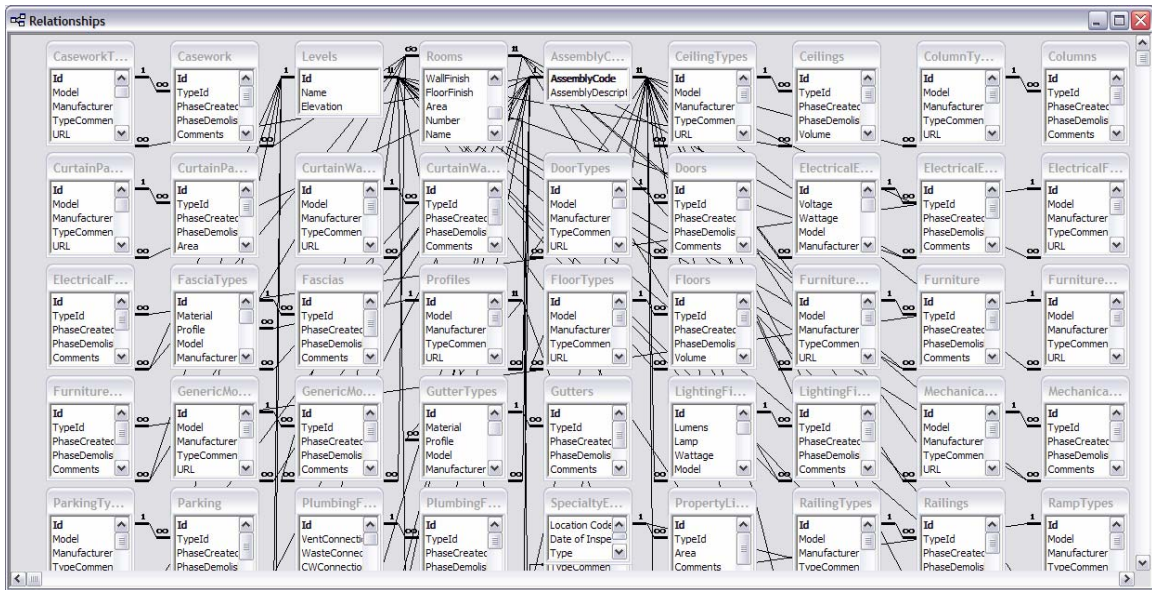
Relationships

CaseworkT...
Id
Model
Manufacturer
TypeCommen
URL

Casework
Id
TypeId
PhaseCreatec
PhaseDemolis
Comments

Levels
Id
Name
Elevation

Rooms
WallFinish
FloorFinish
Area
Number
Name

AssemblyC...
AssemblyCode
AssemblyDescript

CeilingTypes
Id
Model
Manufacturer
TypeCommen
URL

Ceilings
Id
TypeId
PhaseCreatec
PhaseDemolis
Volume

ColumnTy...
Id
Model
Manufacturer
TypeCommen
URL

Columns
Id
TypeId
PhaseCreatec
PhaseDemolis
Comments

CurtainPa...
Id
Model
Manufacturer
TypeCommen
URL

CurtainPa...
Id
TypeId
PhaseCreatec
PhaseDemolis
Area

CurtainWa...
Id
Model
Manufacturer
TypeCommen
URL

CurtainWa...
Id
TypeId
PhaseCreatec
PhaseDemolis
Comments

DoorTypes
Id
Model
Manufacturer
TypeCommen
URL

Doors
Id
TypeId
PhaseCreatec
PhaseDemolis
Comments

ElectricalE...
Id
Voltage
Wattage
Model
Manufacturer

ElectricalE...
Id
TypeId
PhaseCreatec
PhaseDemolis
Comments

ElectricalF...
Id
Model
Manufacturer
TypeCommen
URL

ElectricalF...
Id
TypeId
PhaseCreatec
PhaseDemolis
Comments

FasciaTypes
Id
Material
Profile
Model
Manufacturer

Fascias
Id
TypeId
PhaseCreatec
PhaseDemolis
Comments

Profiles
Id
Model
Manufacturer
TypeCommen
URL

FloorTypes
Id
Model
Manufacturer
TypeCommen
URL

Floors
Id
TypeId
PhaseCreatec
PhaseDemolis
Volume

Furniture...
Id
Model
Manufacturer
TypeCommen
URL

Furniture
Id
TypeId
PhaseCreatec
PhaseDemolis
Comments

Furniture...
Id
Model
Manufacturer
TypeCommen
URL

Furniture...
Id
TypeId
PhaseCreatec
PhaseDemolis
Comments

GenericMo...
Id
Model
Manufacturer
TypeCommen
URL

GenericMo...
Id
TypeId
PhaseCreatec
PhaseDemolis
Comments

GutterTypes
Id
Material
Profile
Model
Manufacturer

Gutters
Id
TypeId
PhaseCreatec
PhaseDemolis
Comments

LightingFi...
Id
Lumens
Lamp
Wattage
Model

LightingFi...
Id
TypeId
PhaseCreatec
PhaseDemolis
Comments

Mechanica...
Id
Model
Manufacturer
TypeCommen
URL

Mechanica...
Id
TypeId
PhaseCreatec
PhaseDemolis
Comments

ParkingTy...
Id
Model
Manufacturer
TypeCommen

Parking
Id
TypeId
PhaseCreatec
PhaseDemolis

PlumbingF...
Id
VentConnecti
WasteConnec
CWConnectio

PlumbingF...
Id
TypeId
PhaseCreatec
PhaseDemolis

SpecialtyE...
Location Code
Date of Inspe
Type
TypeCommen

PropertyLi...
Id
TypeId
Area
Comments

RailingTypes
Id
Model
Manufacturer
TypeCommen

Railings
Id
TypeId
PhaseCreatec
PhaseDemolis

RampTypes
Id
Model
Manufacturer
TypeCommen